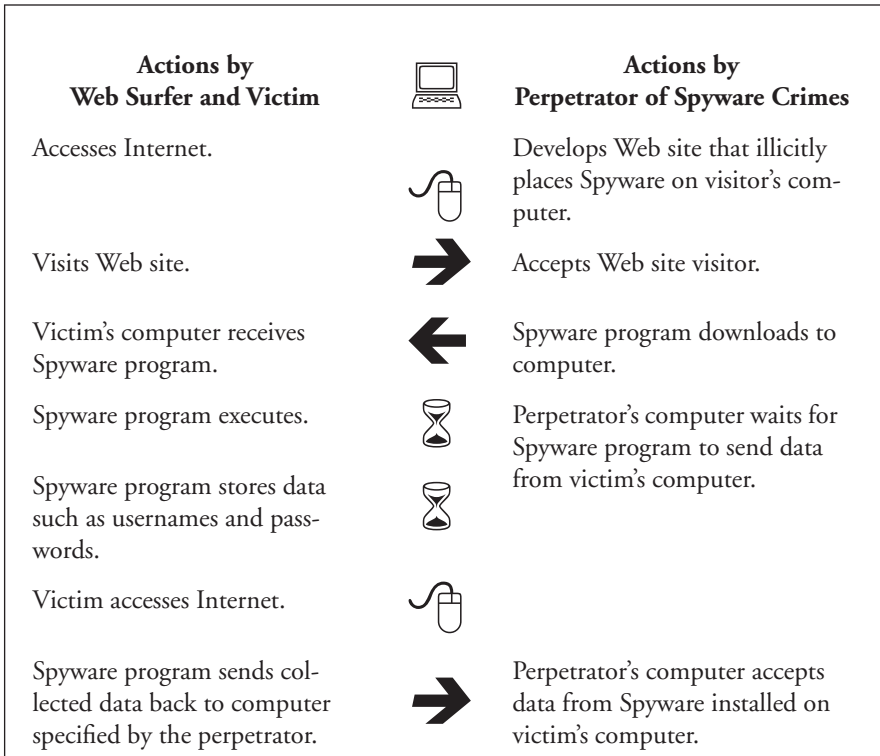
| Actions by Web Surfer and Victim | | Actions by Perpetrator of Spyware Crimes |
|---|---|---|
| Accesses Internet. | | Develops Web site that illicitly places Spyware on visitor's computer. |
| Visits Web site. | | Accepts Web site visitor. |
| Victim's computer receives Spyware program. | | Spyware program downloads to computer. |
| Spyware program executes. | | Perpetrator's computer waits for Spyware program to send data from victim's computer. |
| Spyware program stores data such as usernames and passwords. | | |
| Victim accesses Internet. | | |
| Spyware program sends collected data back to computer specified by the perpetrator. | | Perpetrator's computer accepts data from Spyware installed on victim's computer. |